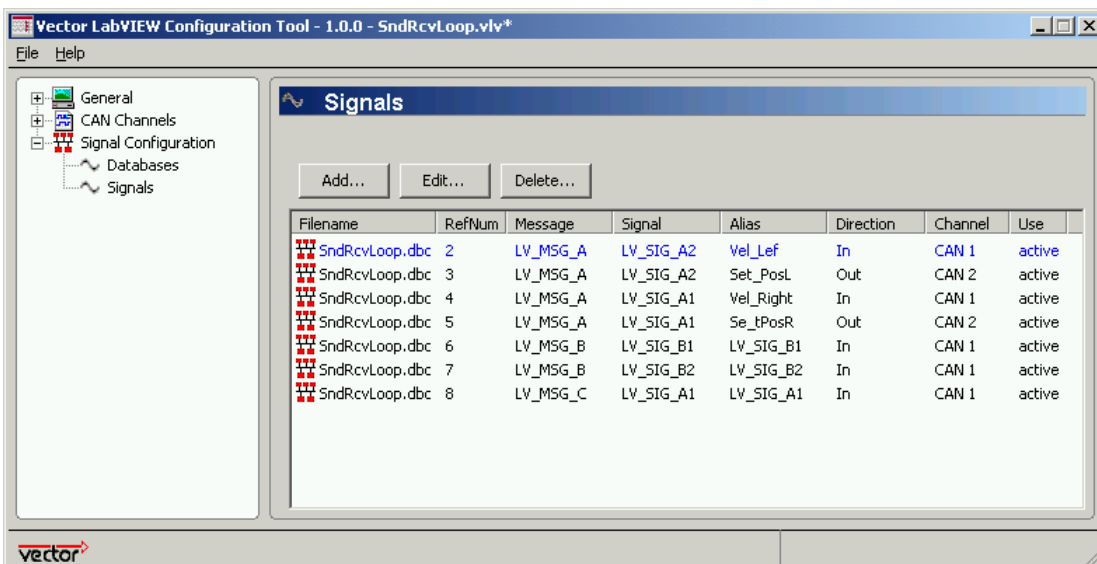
Vector LabVIEW Configuration Tool - 1.0.0 - SndRcvLoop.vlv*

File Help

General
CAN Channels
Signal Configuration
Databases
Signals

Signals

Add... Edit... Delete...

| Filename | RefNum | Message | Signal | Alias | Direction | Channel | Use |
|---|---|---|---|---|---|---|---|
| SndRcvLoop.dbc | 2 | LV_MSG_A | LV_SIG_A2 | Vel_Lef | In | CAN 1 | active |
| SndRcvLoop.dbc | 3 | LV_MSG_A | LV_SIG_A2 | Set_PosL | Out | CAN 2 | active |
| SndRcvLoop.dbc | 4 | LV_MSG_A | LV_SIG_A1 | Vel_Right | In | CAN 1 | active |
| SndRcvLoop.dbc | 5 | LV_MSG_A | LV_SIG_A1 | Se_tPosR | Out | CAN 2 | active |
| SndRcvLoop.dbc | 6 | LV_MSG_B | LV_SIG_B1 | LV_SIG_B1 | In | CAN 1 | active |
| SndRcvLoop.dbc | 7 | LV_MSG_B | LV_SIG_B2 | LV_SIG_B2 | In | CAN 1 | active |
| SndRcvLoop.dbc | 8 | LV_MSG_C | LV_SIG_A1 | LV_SIG_A1 | In | CAN 1 | active |

vector